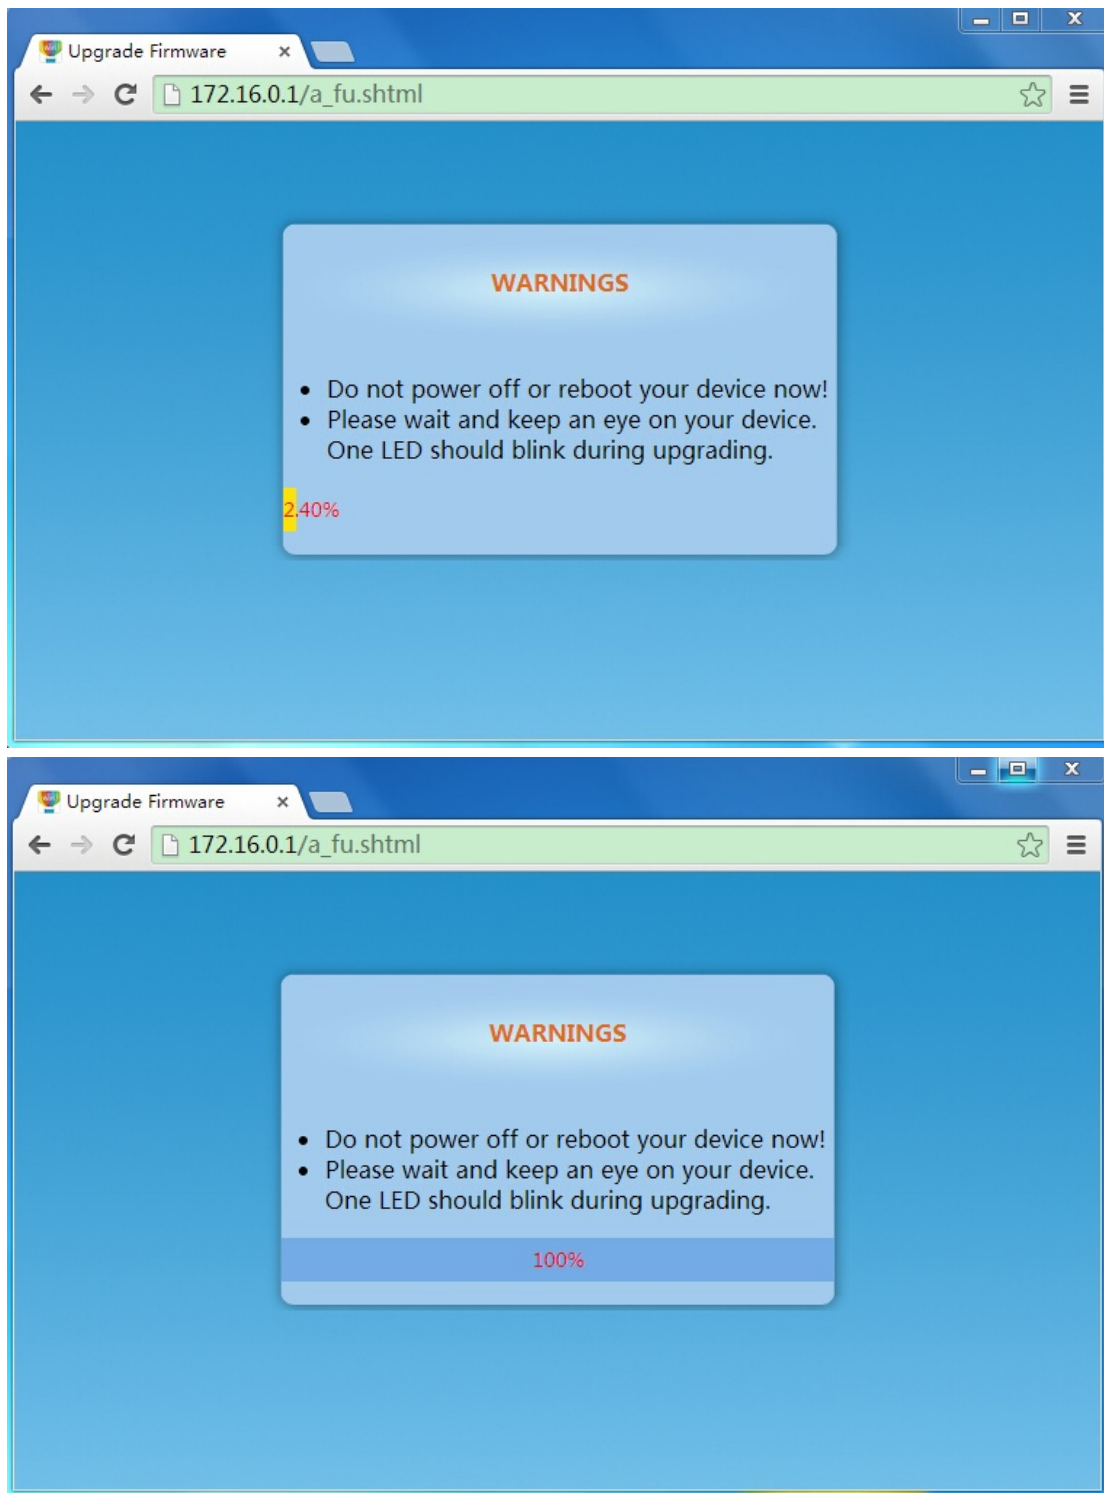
Upgrade Firmware ×

172.16.0.1/a_fu.shtml

WARNINGS

- Do not power off or reboot your device now!
- Please wait and keep an eye on your device. One LED should blink during upgrading.

2.40%

Upgrade Firmware ×

172.16.0.1/a_fu.shtml

WARNINGS

- Do not power off or reboot your device now!
- Please wait and keep an eye on your device. One LED should blink during upgrading.

100%